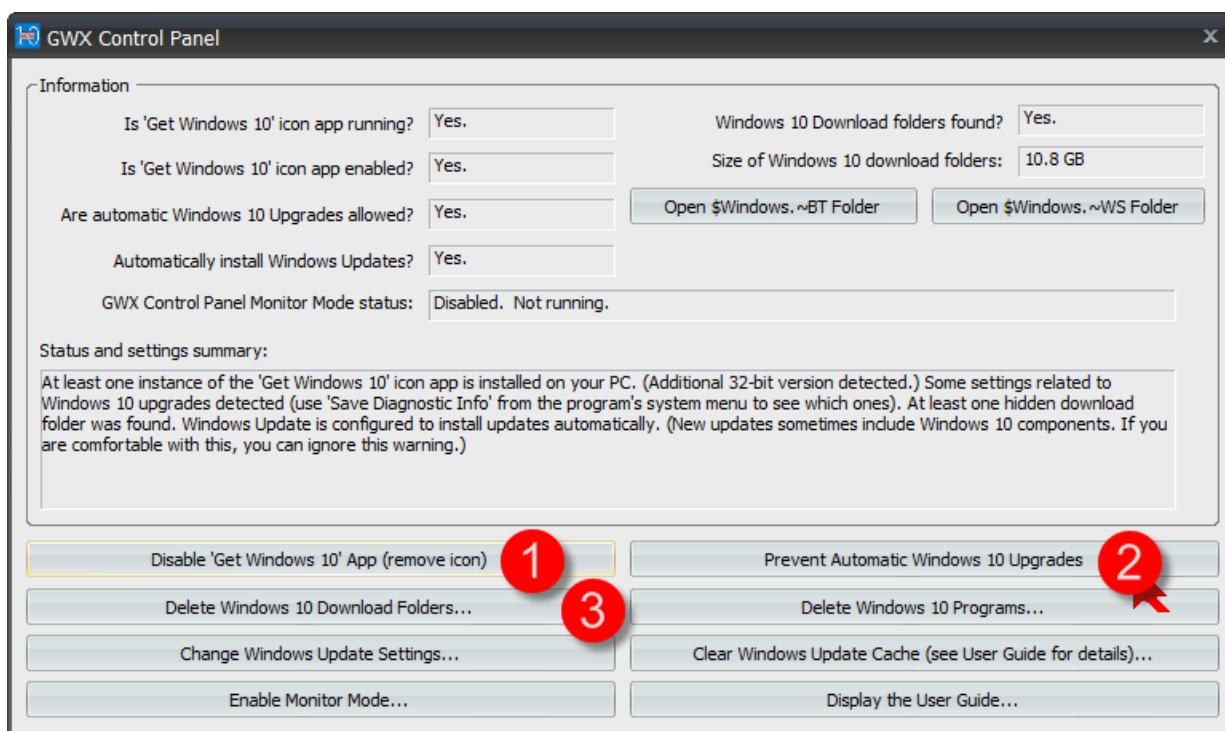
GWX Control Panel

Information

Is 'Get Windows 10' icon app running? Yes.

Is 'Get Windows 10' icon app enabled? Yes.

Are automatic Windows 10 Upgrades allowed? Yes.

Automatically install Windows Updates? Yes.

GWX Control Panel Monitor Mode status: Disabled. Not running.

Windows 10 Download folders found? Yes.

Size of Windows 10 download folders: 10.8 GB

Open $Windows.~BT Folder

Open $Windows.~WS Folder

Status and settings summary:

At least one instance of the 'Get Windows 10' icon app is installed on your PC. (Additional 32-bit version detected.) Some settings related to Windows 10 upgrades detected (use 'Save Diagnostic Info' from the program's system menu to see which ones). At least one hidden download folder was found. Windows Update is configured to install updates automatically. (New updates sometimes include Windows 10 components. If you are comfortable with this, you can ignore this warning.)

Disable 'Get Windows 10' App (remove icon)

1

Prevent Automatic Windows 10 Upgrades

2

Delete Windows 10 Download Folders...

3

Delete Windows 10 Programs...

Change Windows Update Settings...

Clear Windows Update Cache (see User Guide for details)...

Enable Monitor Mode...

Display the User Guide...